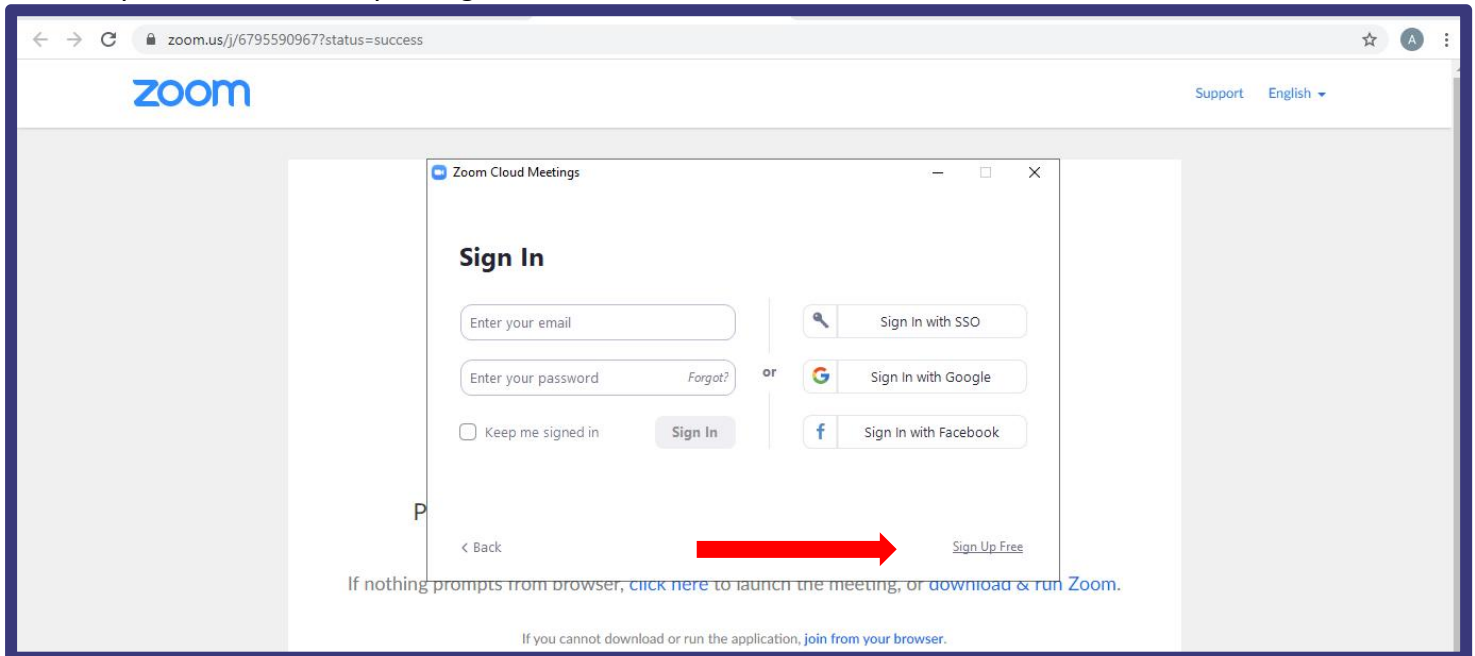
zoom.us/j/6795590967?status=success

A

zoom

Support English

Zoom Cloud Meetings

Sign In

Enter your email

Enter your password Forgot?

Keep me signed in

Sign In

or

Sign In with SSO

Sign In with Google

Sign In with Facebook

P

< Back

Sign Up Free

If nothing prompts from browser, click here to launch the meeting, or download & run Zoom.

If you cannot download or run the application, join from your browser.